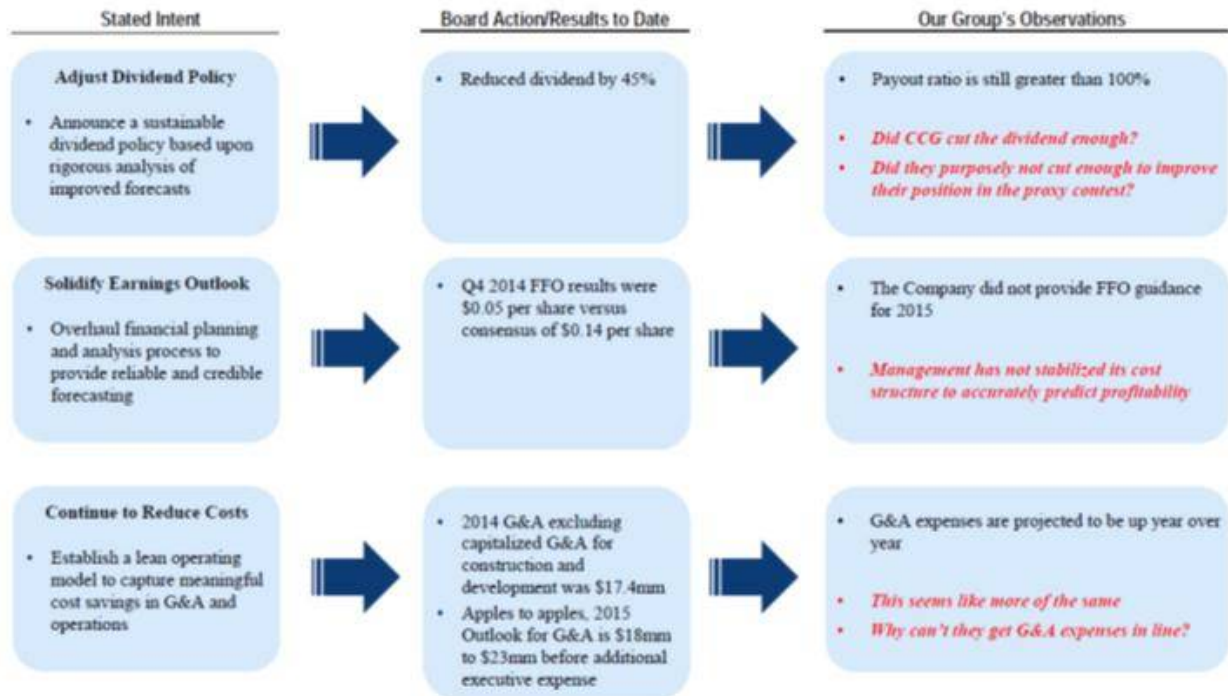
Stated Intent

Board Action/Results to Date

Our Group's Observations

**Adjust Dividend Policy**

- Announce a sustainable dividend policy based upon rigorous analysis of improved forecasts

- Reduced dividend by 45%

- Payout ratio is still greater than 100%
- *Did CCG cut the dividend enough?*
- *Did they purposely not cut enough to improve their position in the proxy contest?*

**Solidify Earnings Outlook**

- Overhaul financial planning and analysis process to provide reliable and credible forecasting

- Q4 2014 FFO results were \$0.05 per share versus consensus of \$0.14 per share

- The Company did not provide FFO guidance for 2015
- *Management has not stabilized its cost structure to accurately predict profitability*

**Continue to Reduce Costs**

- Establish a lean operating model to capture meaningful cost savings in G&A and operations

- 2014 G&A excluding capitalized G&A for construction and development was \$17.4mm
- Apples to apples, 2015 Outlook for G&A is \$18mm to \$23mm before additional executive expense

- G&A expenses are projected to be up year over year
- *This seems like more of the same*
- *Why can't they get G&A expenses in line?*